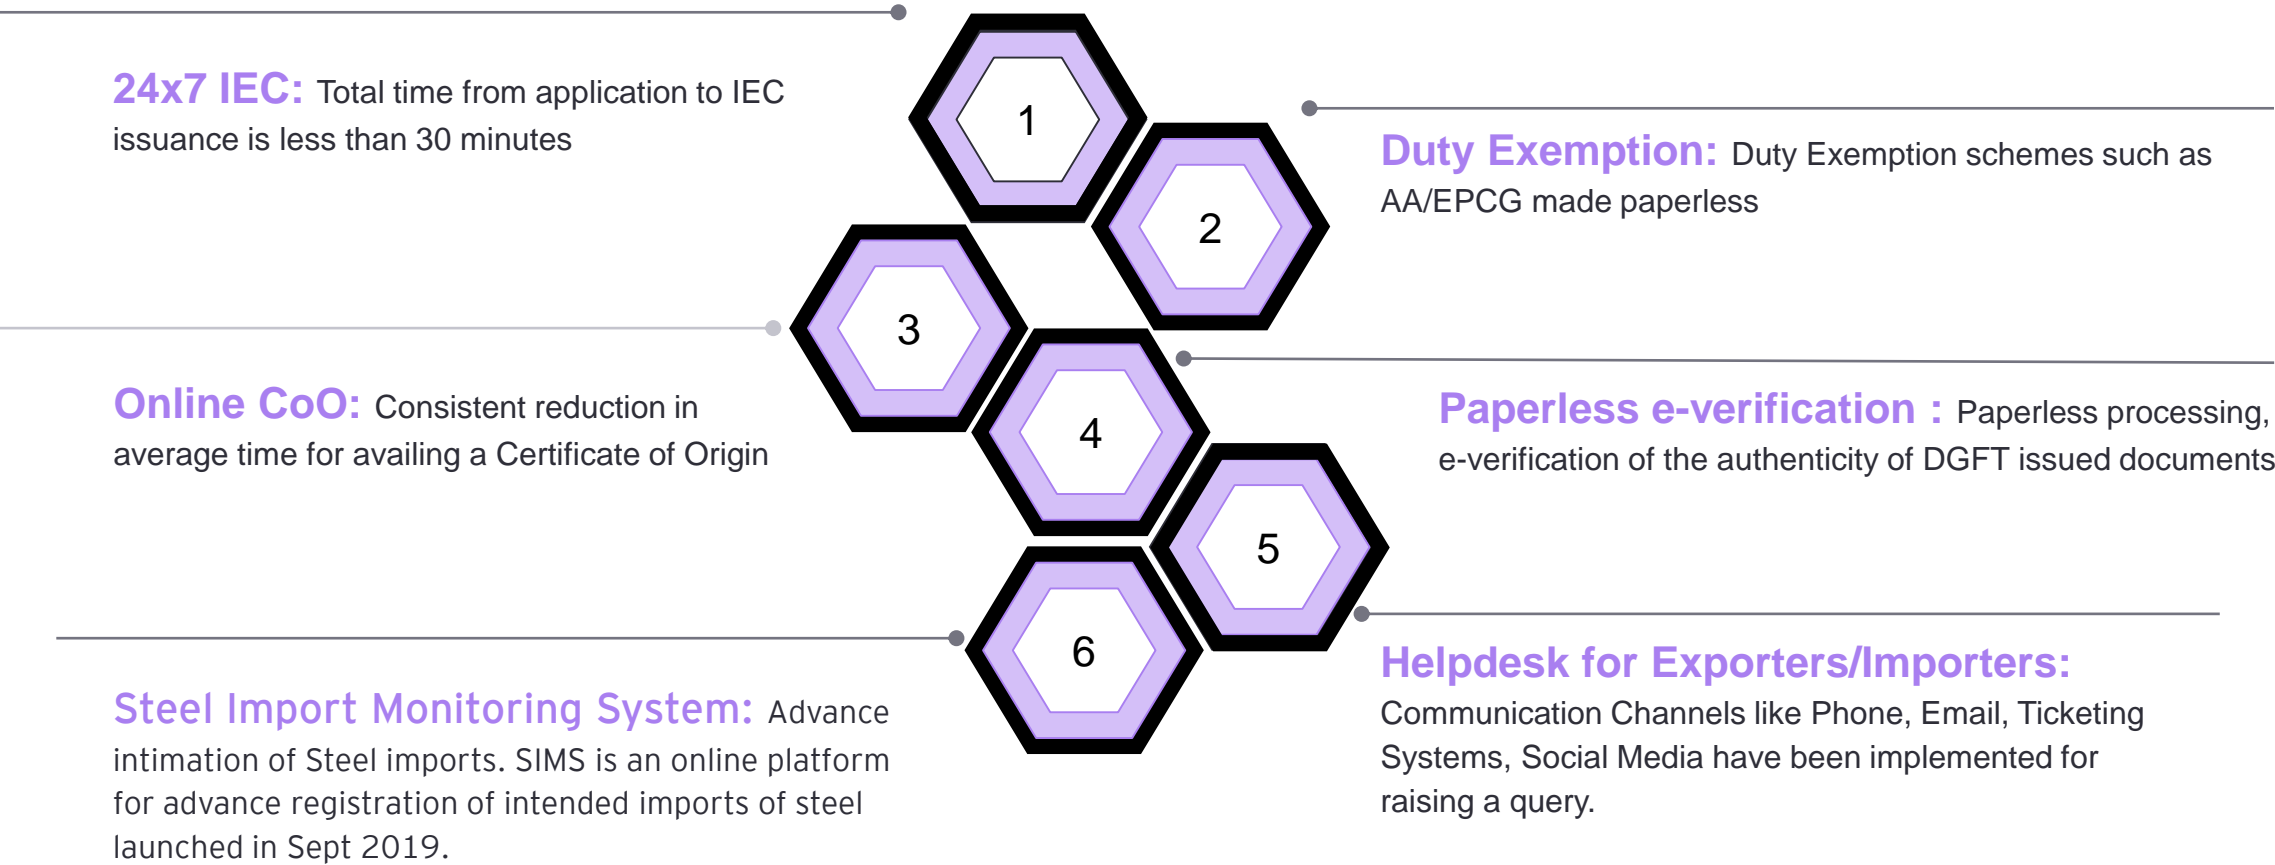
24x7 IEC: Total time from application to IEC issuance is less than 30 minutes

1

2

Duty Exemption: Duty Exemption schemes such as AA/EPCG made paperless

3

Online CoO: Consistent reduction in average time for availing a Certificate of Origin

4

Paperless e-verification : Paperless processing, e-verification of the authenticity of DGFT issued documents

5

6

Steel Import Monitoring System: Advance intimation of Steel imports. SIMS is an online platform for advance registration of intended imports of steel launched in Sept 2019.

Helpdesk for Exporters/Importers: Communication Channels like Phone, Email, Ticketing Systems, Social Media have been implemented for raising a query.